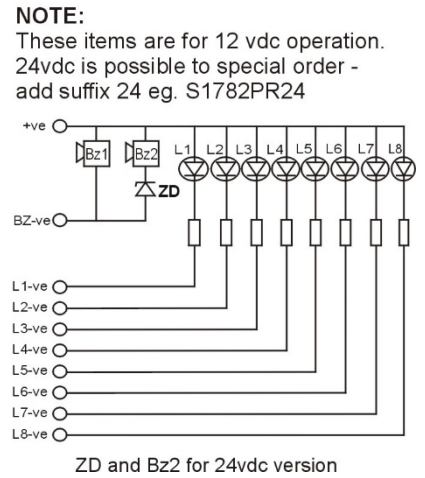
NOTE:
These items are for 12 vdc operation. 24vdc is possible to special order - add suffix 24 eg. S1782PR24

+ve
Bz1
Bz2
ZD
BZ-ve
L1
L2
L3
L4
L5
L6
L7
L8
L1-ve
L2-ve
L3-ve
L4-ve
L5-ve
L6-ve
L7-ve
L8-ve

ZD and Bz2 for 24vdc version